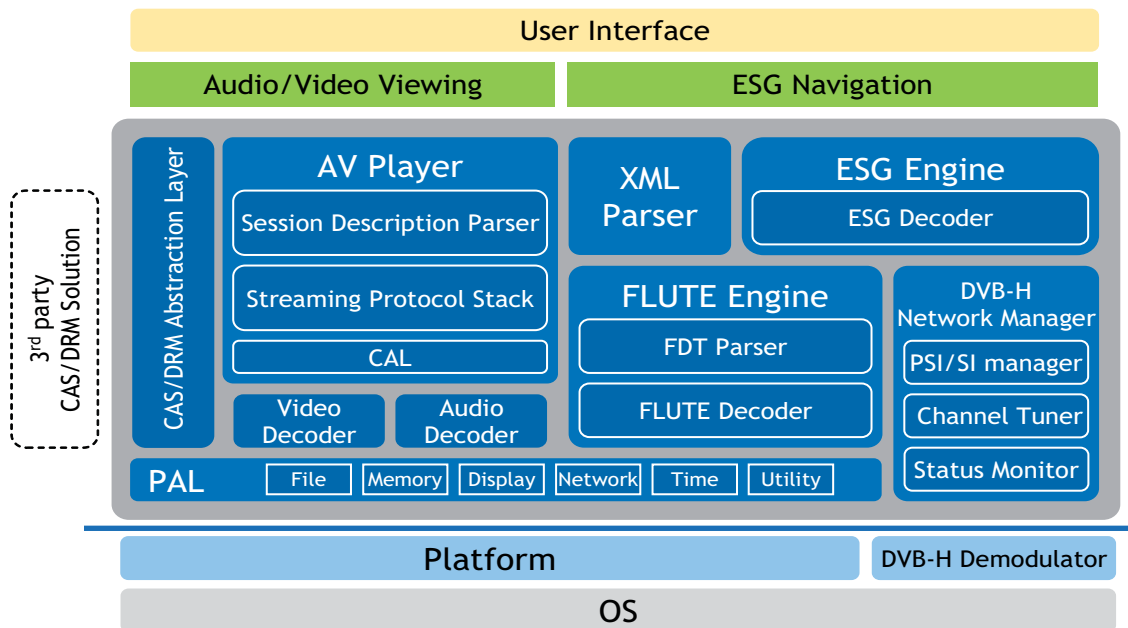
User Interface

Audio/Video Viewing

ESG Navigation

3$^{rd}$ party CAS/DRM Solution

CAS/DRM Abstraction Layer

AV Player

Session Description Parser

Streaming Protocol Stack

CAL

Video Decoder

Audio Decoder

XML Parser

ESG Engine

ESG Decoder

FLUTE Engine

FDT Parser

FLUTE Decoder

DVB-H Network Manager

PSI/SI manager

Channel Tuner

Status Monitor

PAL

File

Memory

Display

Network

Time

Utility

Platform

DVB-H Demodulator

OS